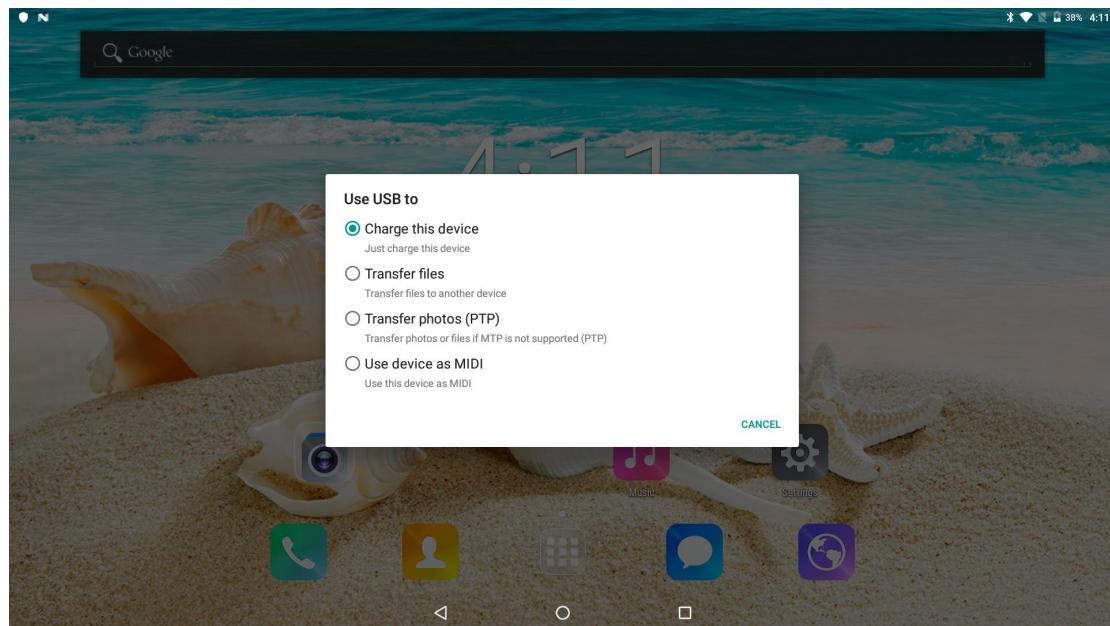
38% 4:11

Google

Use USB to

Charge this device
Just charge this device

Transfer files
Transfer files to another device

Transfer photos (PTP)
Transfer photos or files if MTP is not supported (PTP)

Use device as MIDI
Use this device as MIDI

CANCEL

Music

Settings